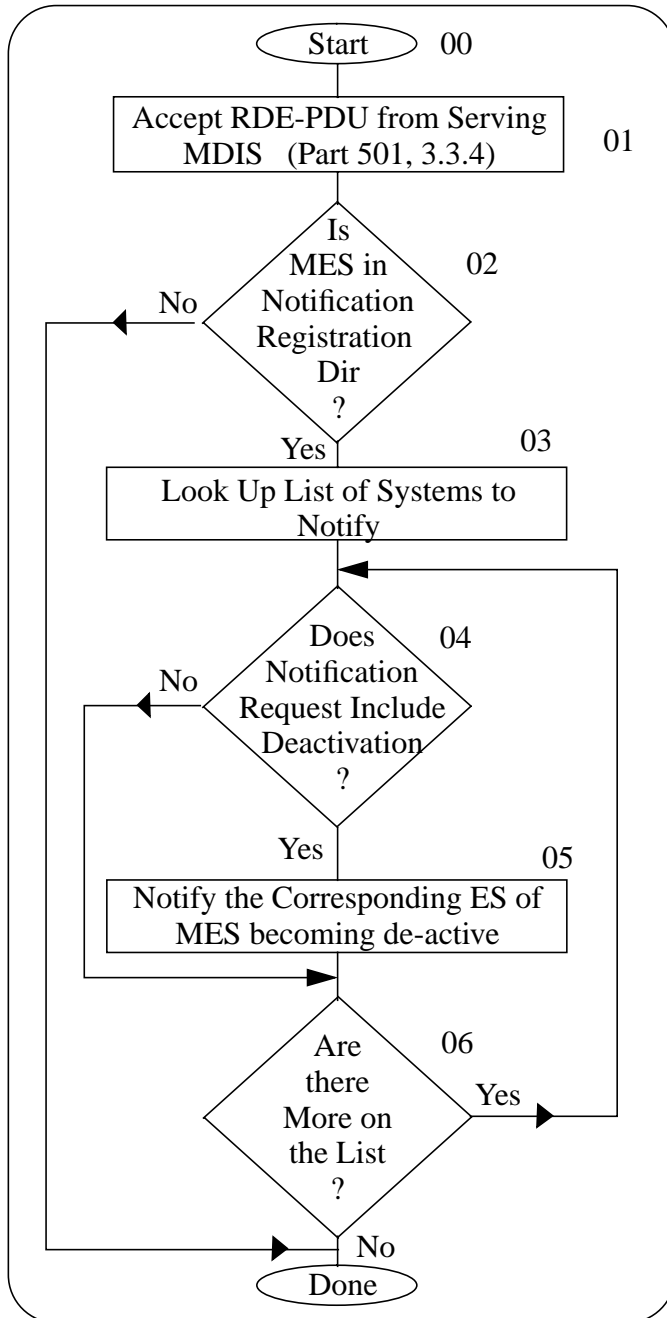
Start 00

Accept RDE-PDU from Serving MDIS (Part 501, 3.3.4) 01

Is MES in Notification Registration Dir ? 02

No

Yes

03

Look Up List of Systems to Notify

Does Notification Request Include Deactivation ? 04

No

Yes

05

Notify the Corresponding ES of MES becoming de-active

Are there More on the List ? 06

Yes

No

Done